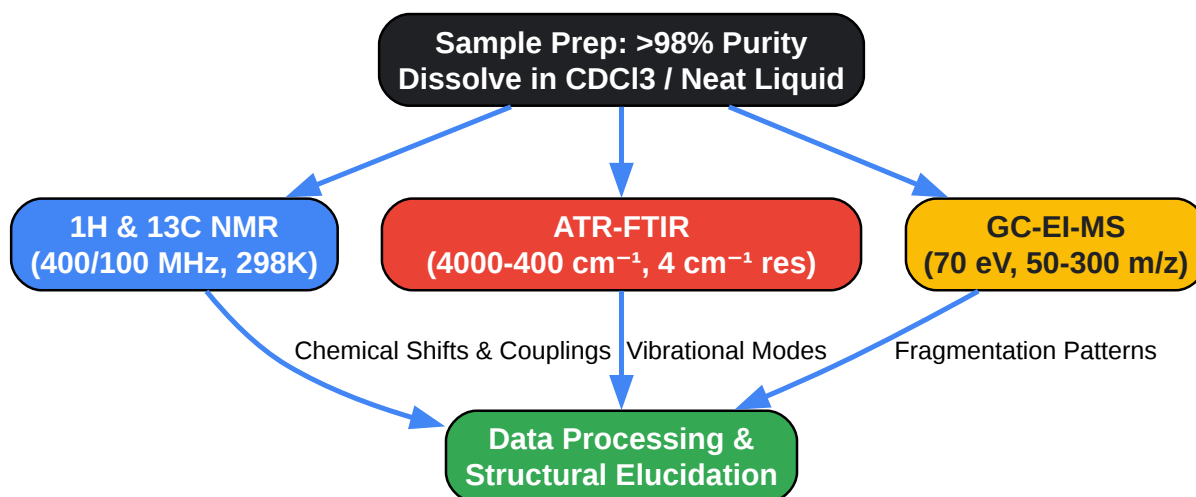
Sample Prep: >98% Purity
Dissolve in CDCl3 / Neat Liquid

1H & 13C NMR
(400/100 MHz, 298K)

ATR-FTIR
(4000-400 cm⁻¹, 4 cm⁻¹ res)

GC-EI-MS
(70 eV, 50-300 m/z)

Chemical Shifts & Couplings

Vibrational Modes

Fragmentation Patterns

Data Processing &
Structural Elucidation